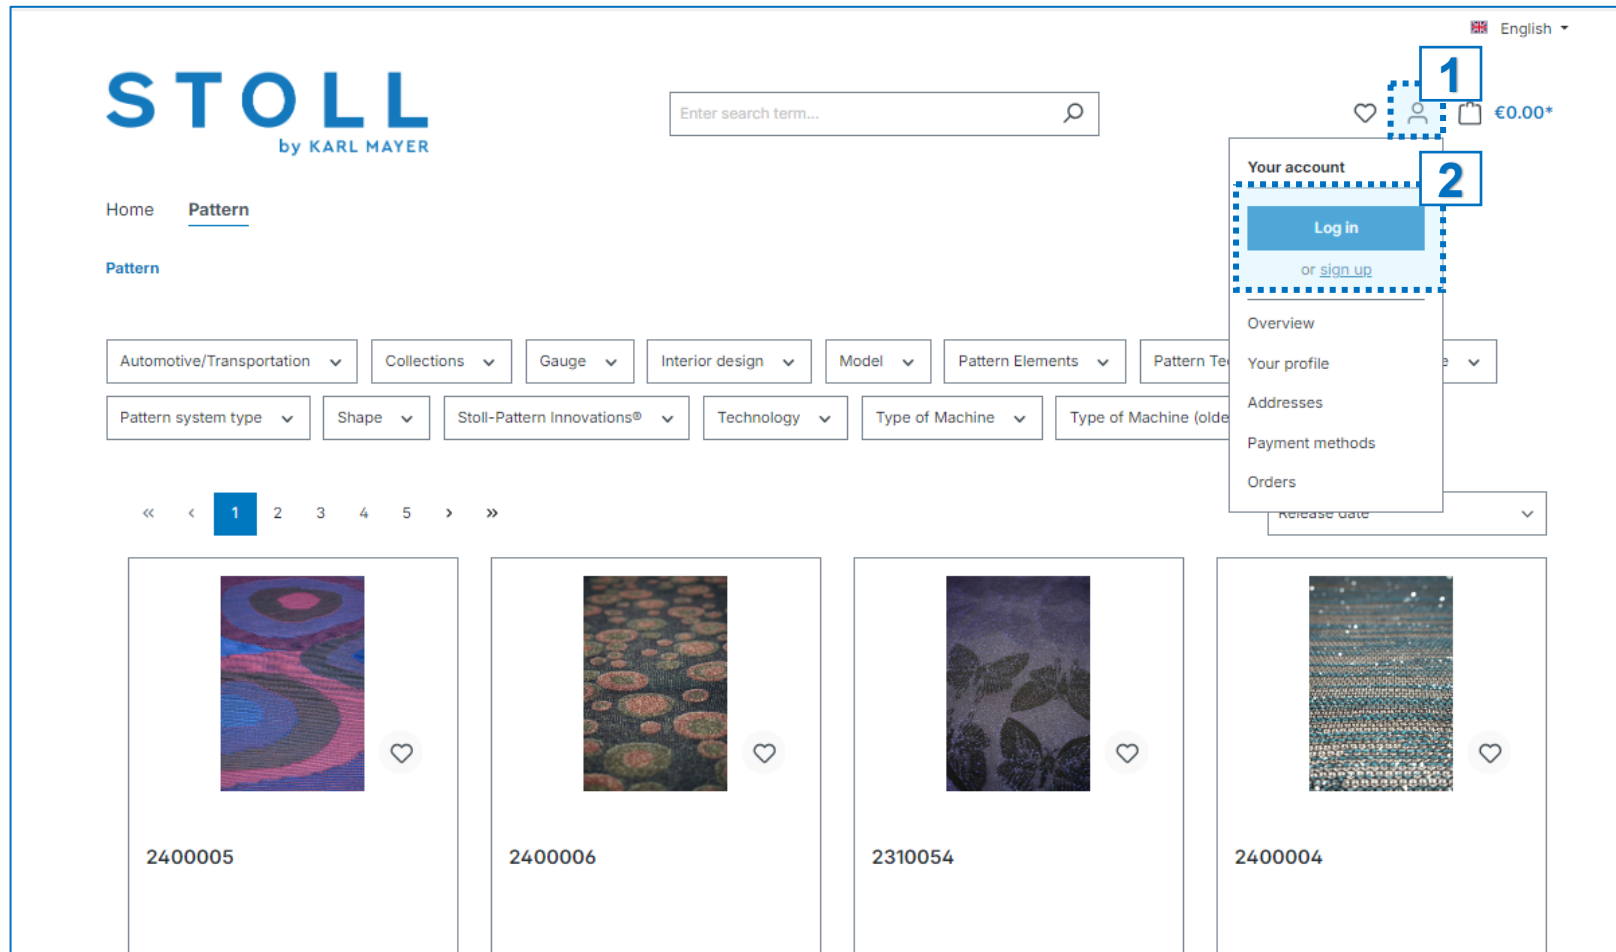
English

STOLL
by KARL MAYER

Enter search term...

1

€0.00*

Your account

2

Log in

or sign up

Overview

Your profile

Addresses

Payment methods

Orders

Home Pattern

Pattern

Automotive/Transportation
Collections
Gauge
Interior design
Model
Pattern Elements
Pattern Te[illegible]
Pattern system type
Shape
Stoll-Pattern Innovations®
Technology
Type of Machine
Type of Machine (olde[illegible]

« ‹ 1 2 3 4 5 › »

Release date

2400005

2400006

2310054

2400004